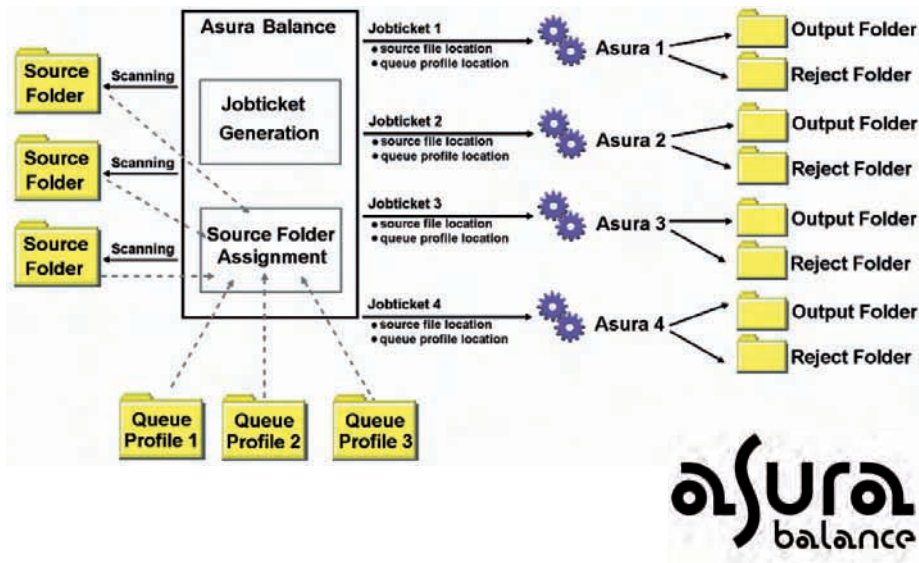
Asura Balance

Source Folder
Scanning
Source Folder
Scanning
Source Folder
Scanning

Jobticket Generation

Source Folder Assignment

Jobticket 1
• source file location
• queue profile location
Asura 1
Output Folder
Reject Folder

Jobticket 2
• source file location
• queue profile location
Asura 2
Output Folder
Reject Folder

Jobticket 3
• source file location
• queue profile location
Asura 3
Output Folder
Reject Folder

Jobticket 4
• source file location
• queue profile location
Asura 4
Output Folder
Reject Folder

Queue Profile 1
Queue Profile 2
Queue Profile 3

asura
balance